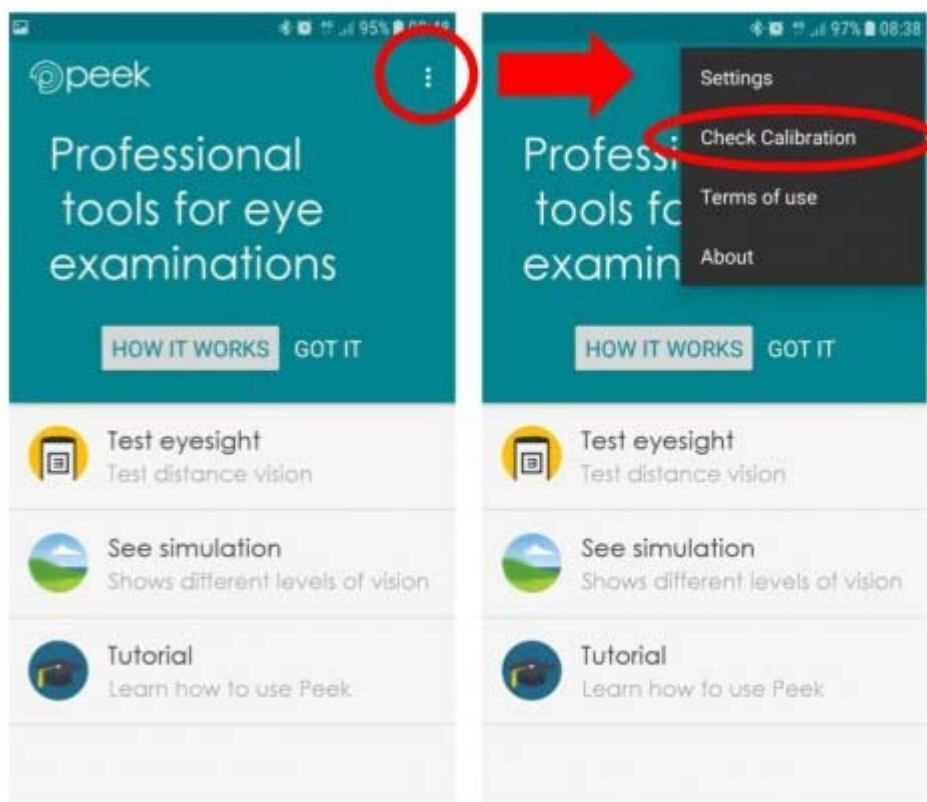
95% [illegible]

peek

Professional tools for eye examinations

HOW IT WORKS GOT IT

Test eyesight
Test distance vision

See simulation
Shows different levels of vision

Tutorial
Learn how to use Peek

97% 08:38

Settings

Check Calibration

Terms of use

About

Professi tools fo examin

HOW IT WORKS GOT IT

Test eyesight
Test distance vision

See simulation
Shows different levels of vision

Tutorial
Learn how to use Peek